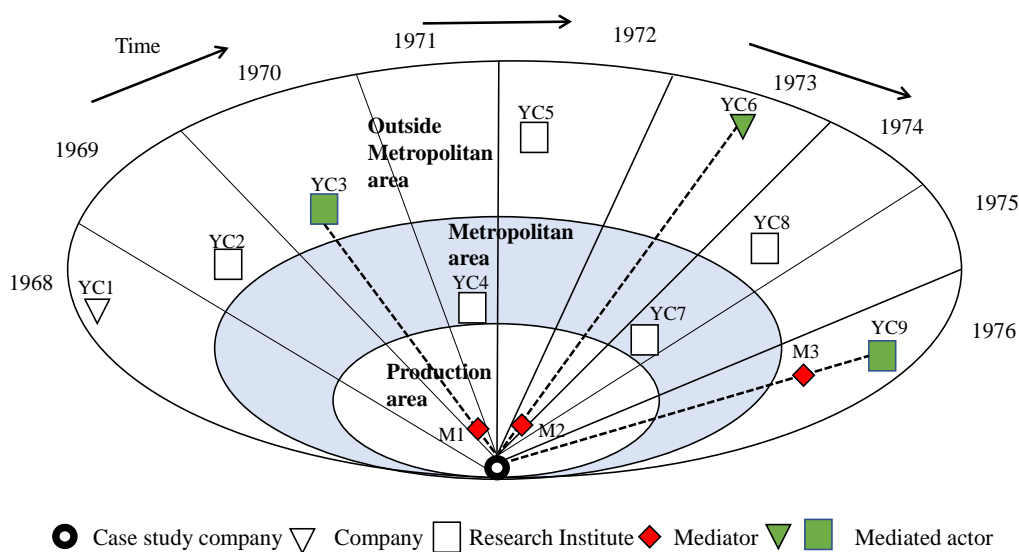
Time

1968

1969

1970

1971

1972

1973

1974

1975

1976

Outside Metropolitan area

Metropolitan area

Production area

YC1

YC2

YC3

YC4

YC5

YC6

YC7

YC8

YC9

M1

M2

M3

Case study company Company Research Institute Mediator Mediated actor